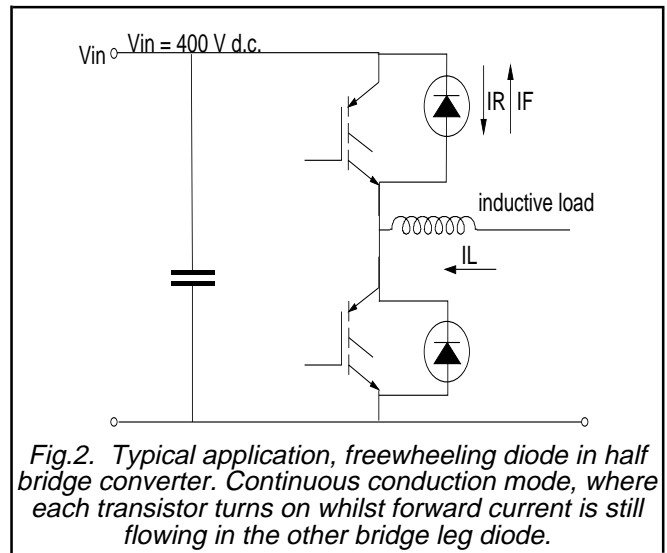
Vin
Vin = 400 V d.c.
IR
IF
inductive load
IL

Fig.2. Typical application, freewheeling diode in half bridge converter. Continuous conduction mode, where each transistor turns on whilst forward current is still flowing in the other bridge leg diode.